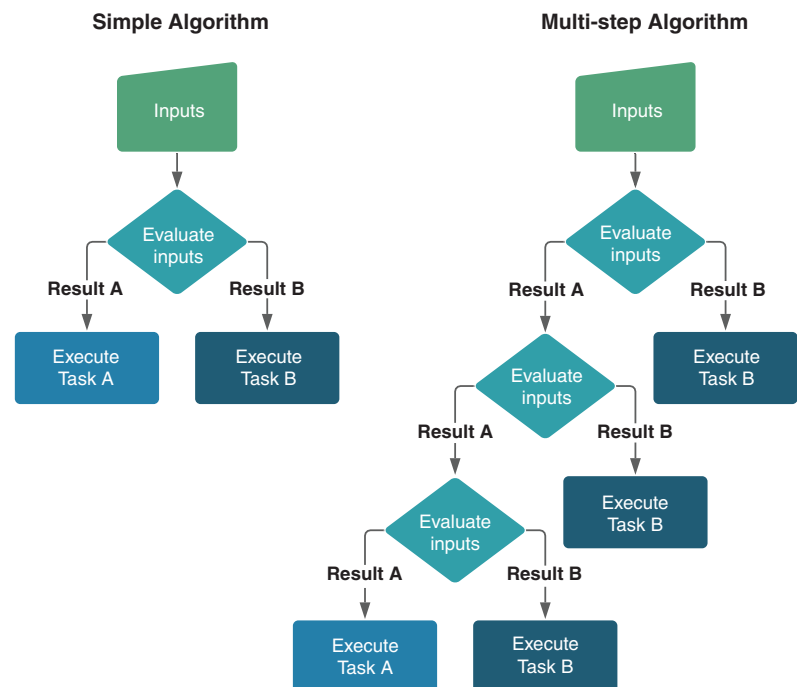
Simple Algorithm

Inputs

Evaluate inputs

Result A

Result B

Execute Task A

Execute Task B

Multi-step Algorithm

Inputs

Evaluate inputs

Result A

Result B

Execute Task B

Evaluate inputs

Result A

Result B

Execute Task B

Evaluate inputs

Result A

Result B

Execute Task A

Execute Task B